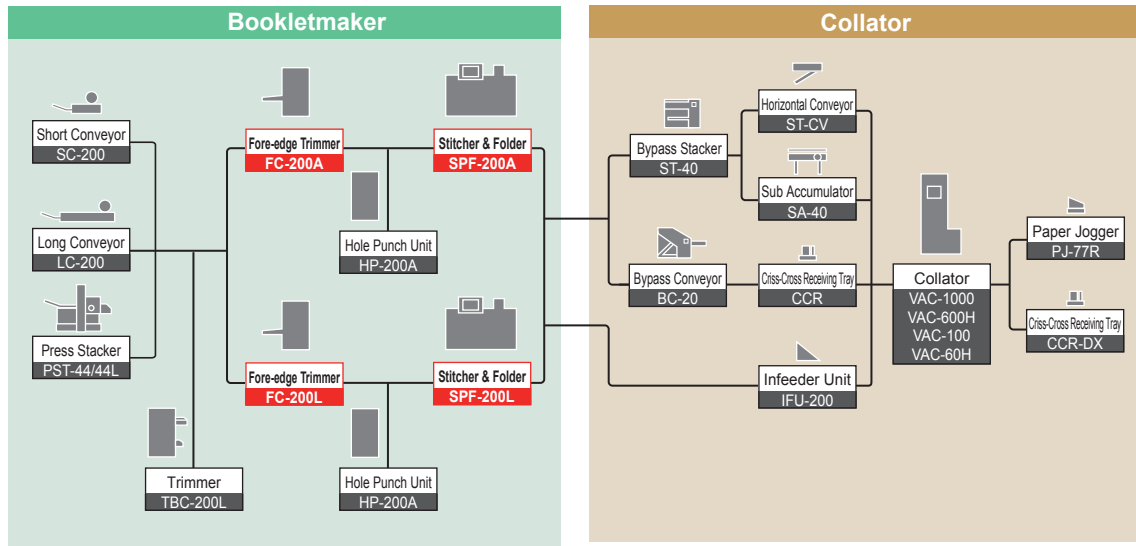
Bookletmaker

Short Conveyor
SC-200

Long Conveyor
LC-200

Press Stacker
PST-44/44L

Trimmer
TBC-200L

Fore-edge Trimmer
FC-200A

Stitcher & Folder
SPF-200A

Hole Punch Unit
HP-200A

Fore-edge Trimmer
FC-200L

Stitcher & Folder
SPF-200L

Hole Punch Unit
HP-200A

Collator

Bypass Stacker
ST-40

Horizontal Conveyor
ST-CV

Sub Accumulator
SA-40

Bypass Conveyor
BC-20

Criss-Cross Receiving Tray
CCR

Infeeder Unit
IFU-200

Collator
VAC-1000
VAC-600H
VAC-100
VAC-60H

Paper Jogger
PJ-77R

Criss-Cross Receiving Tray
CCR-DX